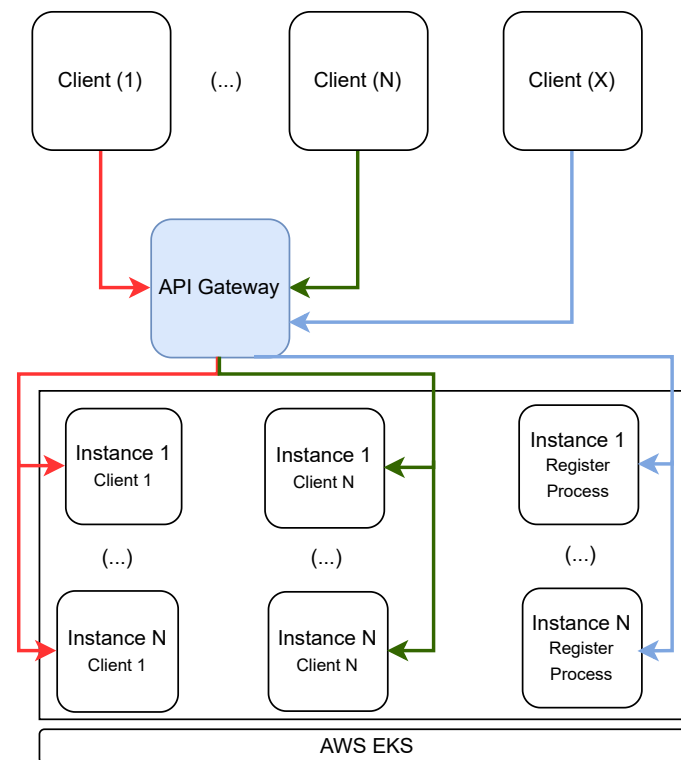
Client (1)

(...)

Client (N)

Client (X)

API Gateway

Instance 1
Client 1

Instance 1
Client N

Instance 1
Register Process

(...)

(...)

(...)

Instance N
Client 1

Instance N
Client N

Instance N
Register Process

AWS EKS